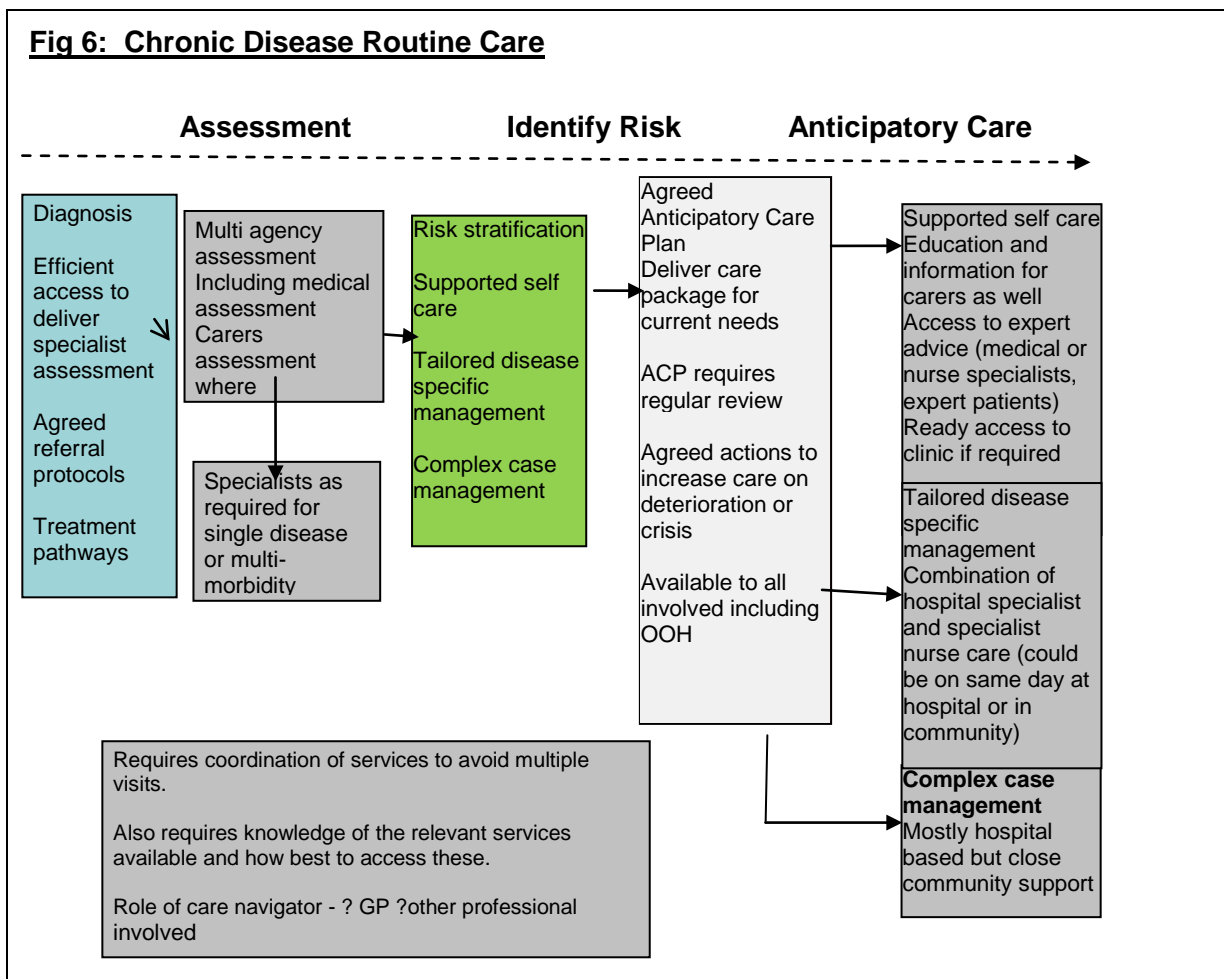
Fig 6: Chronic Disease Routine Care

Assessment

Identify Risk

Anticipatory Care

Diagnosis

Efficient access to deliver specialist assessment

Agreed referral protocols

Treatment pathways

Multi agency assessment Including medical assessment Carers assessment where

Specialists as required for single disease or multi-morbidity

Risk stratification

Supported self care

Tailored disease specific management

Complex case management

Agreed Anticipatory Care Plan Deliver care package for current needs

ACP requires regular review

Agreed actions to increase care on deterioration or crisis

Available to all involved including OOH

Supported self care Education and information for carers as well Access to expert advice (medical or nurse specialists, expert patients) Ready access to clinic if required

Tailored disease specific management Combination of hospital specialist and specialist nurse care (could be on same day at hospital or in community)

Complex case management Mostly hospital based but close community support

Requires coordination of services to avoid multiple visits.

Also requires knowledge of the relevant services available and how best to access these.

Role of care navigator - ? GP ?other professional involved